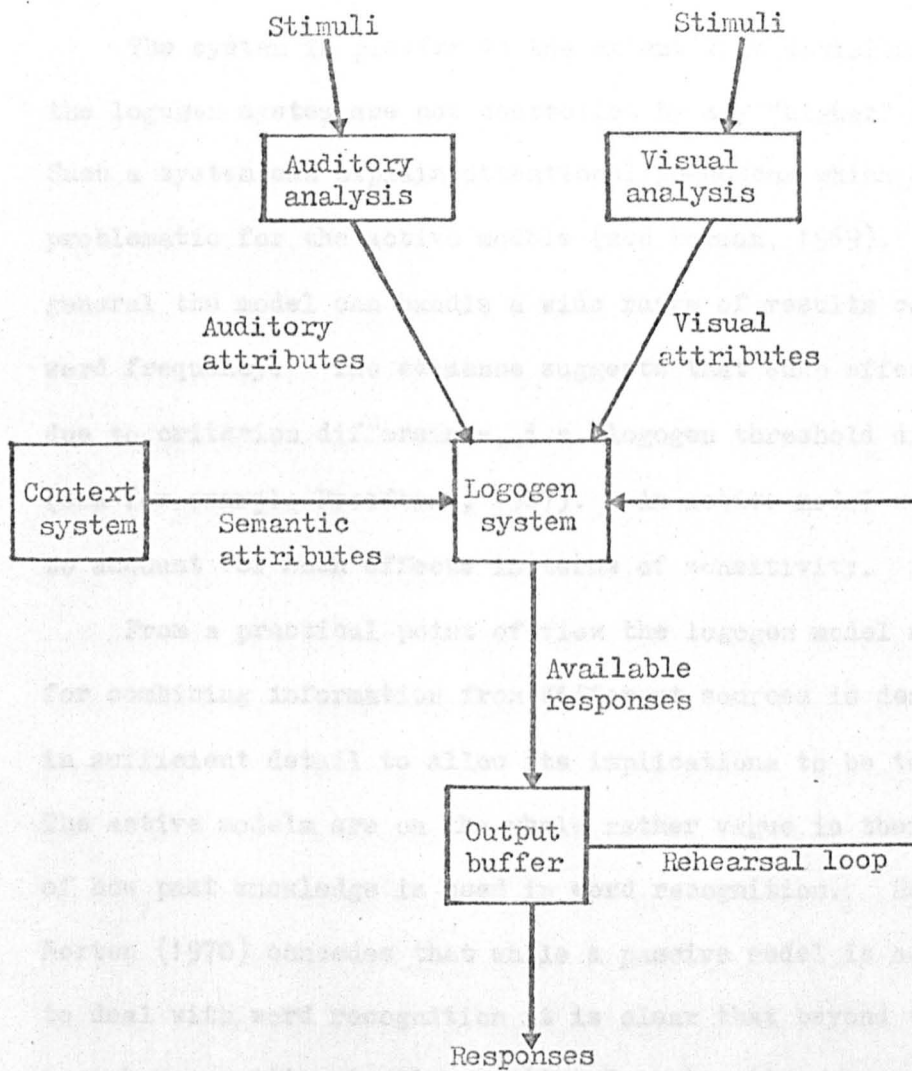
Stimuli

Stimuli

Auditory analysis

Visual analysis

Auditory attributes

Visual attributes

Context system

Semantic attributes

Logogen system

Available responses

Output buffer

Rehearsal loop

Responses